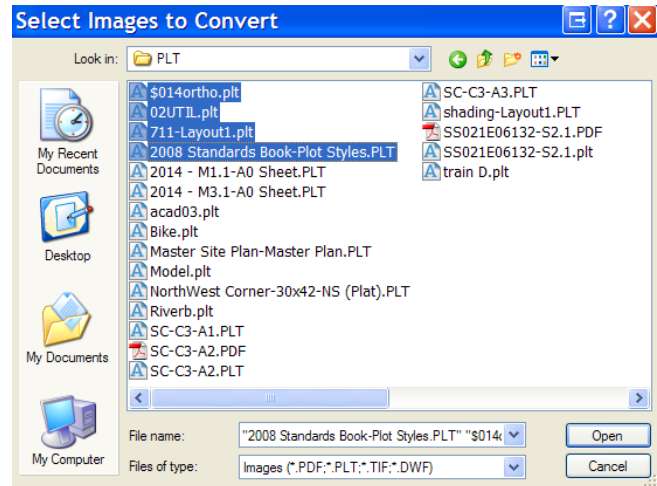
Select Images to Convert

Look in: PLT

My Recent Documents
Desktop
My Documents
My Computer

$014ortho.plt
02UTIL.plt
711-Layout1.plt
2008 Standards Book-Plot Styles.PLT
2014 - M1.1-A0 Sheet.PLT
2014 - M3.1-A0 Sheet.PLT
acad03.plt
Bike.plt
Master Site Plan-Master Plan.PLT
Model.plt
NorthWest Corner-30x42-NS (Plat).PLT
Riverb.plt
SC-C3-A1.PLT
SC-C3-A2.PDF
SC-C3-A2.PLT
SC-C3-A3.PLT
shading-Layout1.PLT
SS021E06132-S2.1.PDF
SS021E06132-S2.1.plt
train D.plt

File name: "2008 Standards Book-Plot Styles.PLT" "$014
Files of type: Images (*.PDF;*.PLT;*.TIF;*.DWF)

Open
Cancel